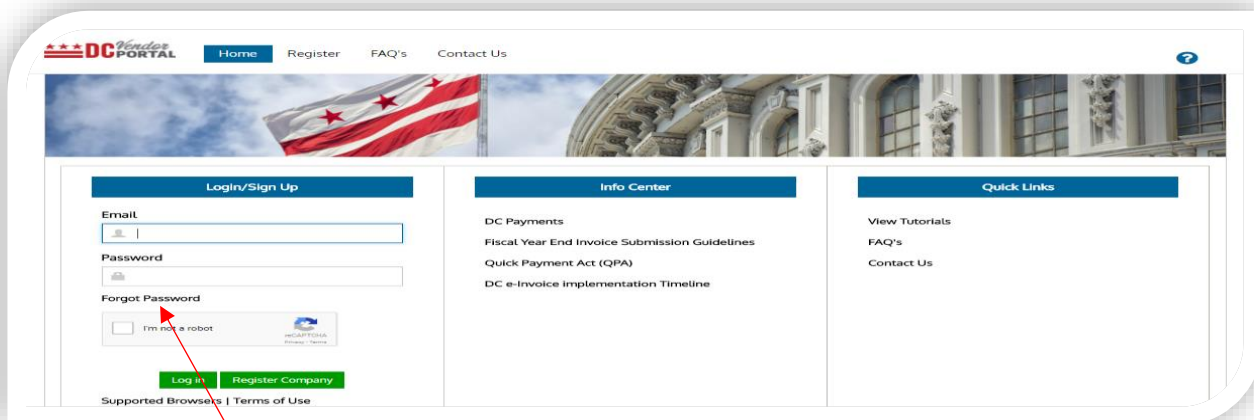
DC Vendor PORTAL

Home Register FAQ's Contact Us

?

Login/Sign Up

Email

Password

Forgot Password

I'm not a robot

reCAPTCHA
Privacy - Terms

Log in Register Company

Supported Browsers | Terms of Use

Info Center

DC Payments

Fiscal Year End Invoice Submission Guidelines

Quick Payment Act (QPA)

DC e-Invoice implementation Timeline

Quick Links

View Tutorials

FAQ's

Contact Us